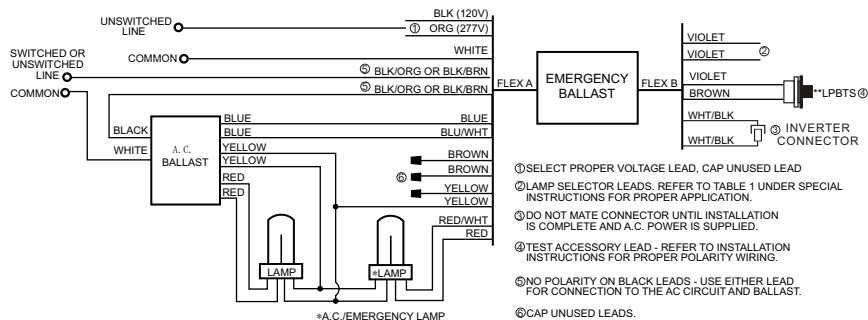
UNSWITCHED LINE

BLK (120V)

① ORG (277V)

COMMON

WHITE

SWITCHED OR UNSWITCHED LINE

⑤ BLK/ORG OR BLK/BRN

COMMON

⑤ BLK/ORG OR BLK/BRN

FLEX A

EMERGENCY BALLAST

FLEX B

VIOLET

VIOLET

②

VIOLET

BROWN

**LPBTS④

WHT/BLK

WHT/BLK

③ INVERTER CONNECTOR

BLACK

WHITE

A. C. BALLAST

BLUE

BLUE

YELLOW

YELLOW

RED

RED

BLUE

BLU/WHT

BROWN

⑥

BROWN

YELLOW

YELLOW

RED/WHT

RED

LAMP

*LAMP

*A.C./EMERGENCY LAMP

①SELECT PROPER VOLTAGE LEAD, CAP UNUSED LEAD

②LAMP SELECTOR LEADS. REFER TO TABLE 1 UNDER SPECIAL INSTRUCTIONS FOR PROPER APPLICATION.

③DO NOT MATE CONNECTOR UNTIL INSTALLATION IS COMPLETE AND A.C. POWER IS SUPPLIED.

④TEST ACCESSORY LEAD - REFER TO INSTALLATION INSTRUCTIONS FOR PROPER POLARITY WIRING.

⑤NO POLARITY ON BLACK LEADS - USE EITHER LEAD FOR CONNECTION TO THE AC CIRCUIT AND BALLAST.

⑥CAP UNUSED LEADS.